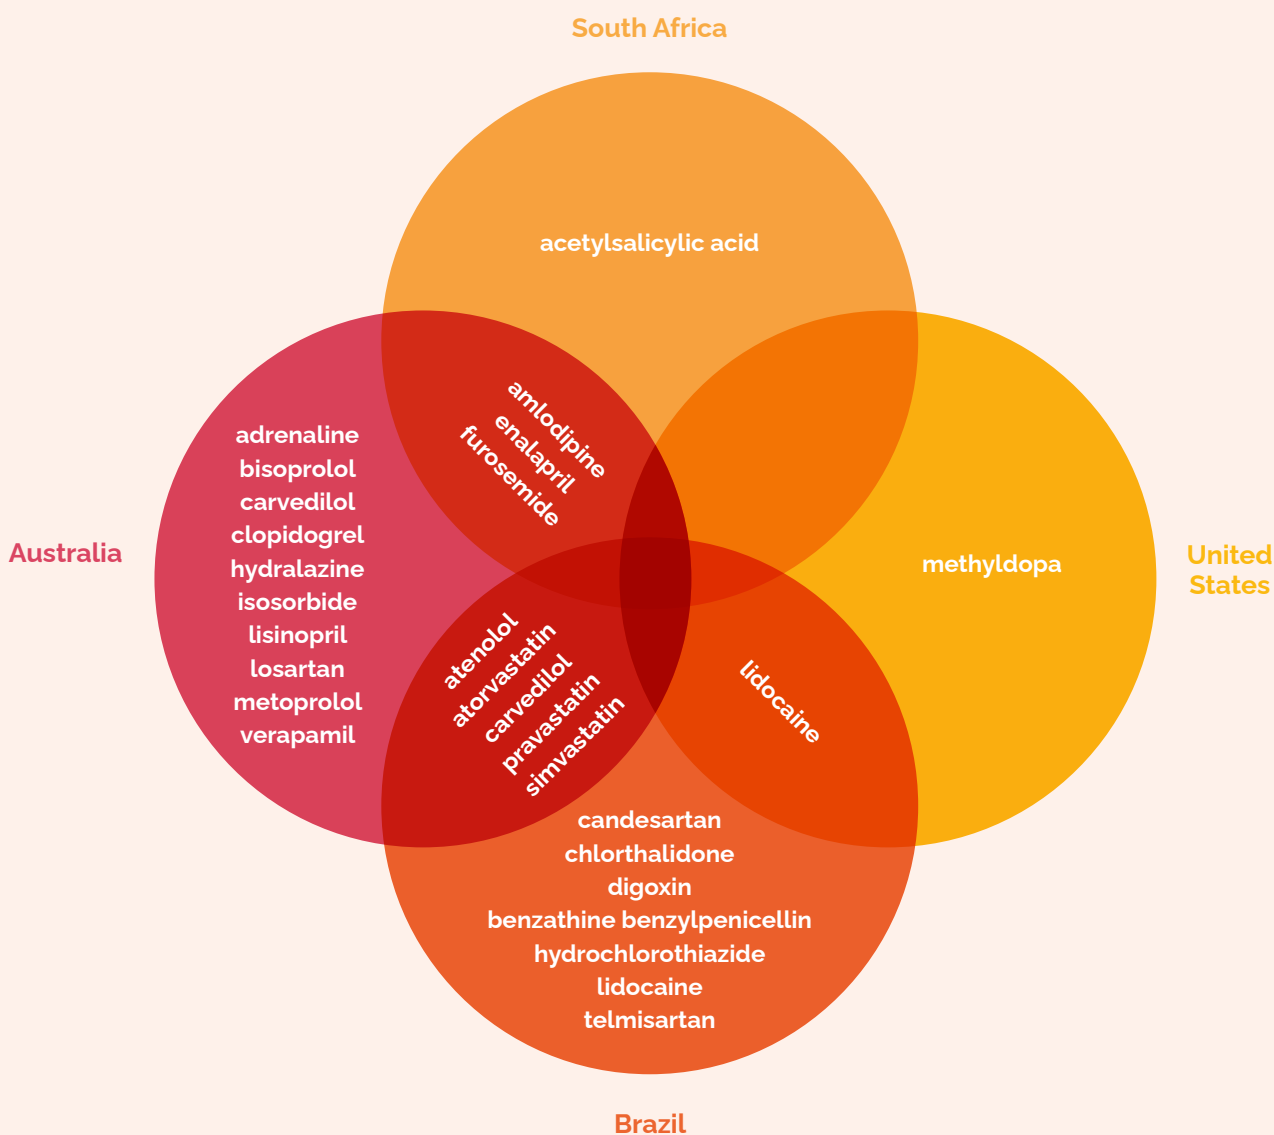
South Africa

acetylsalicylic acid

Australia

adrenaline
bisoprolol
carvedilol
clopidogrel
hydralazine
isosorbide
lisinopril
losartan
metoprolol
verapamil

amlodipine
enalapril
furosemide

methyldopa

United States

atenolol
atorvastatin
carvedilol
pravastatin
simvastatin

lidocaine

candesartan
chlorthalidone
digoxin
benzathine benzylpenicellin
hydrochlorothiazide
lidocaine
telmisartan

Brazil